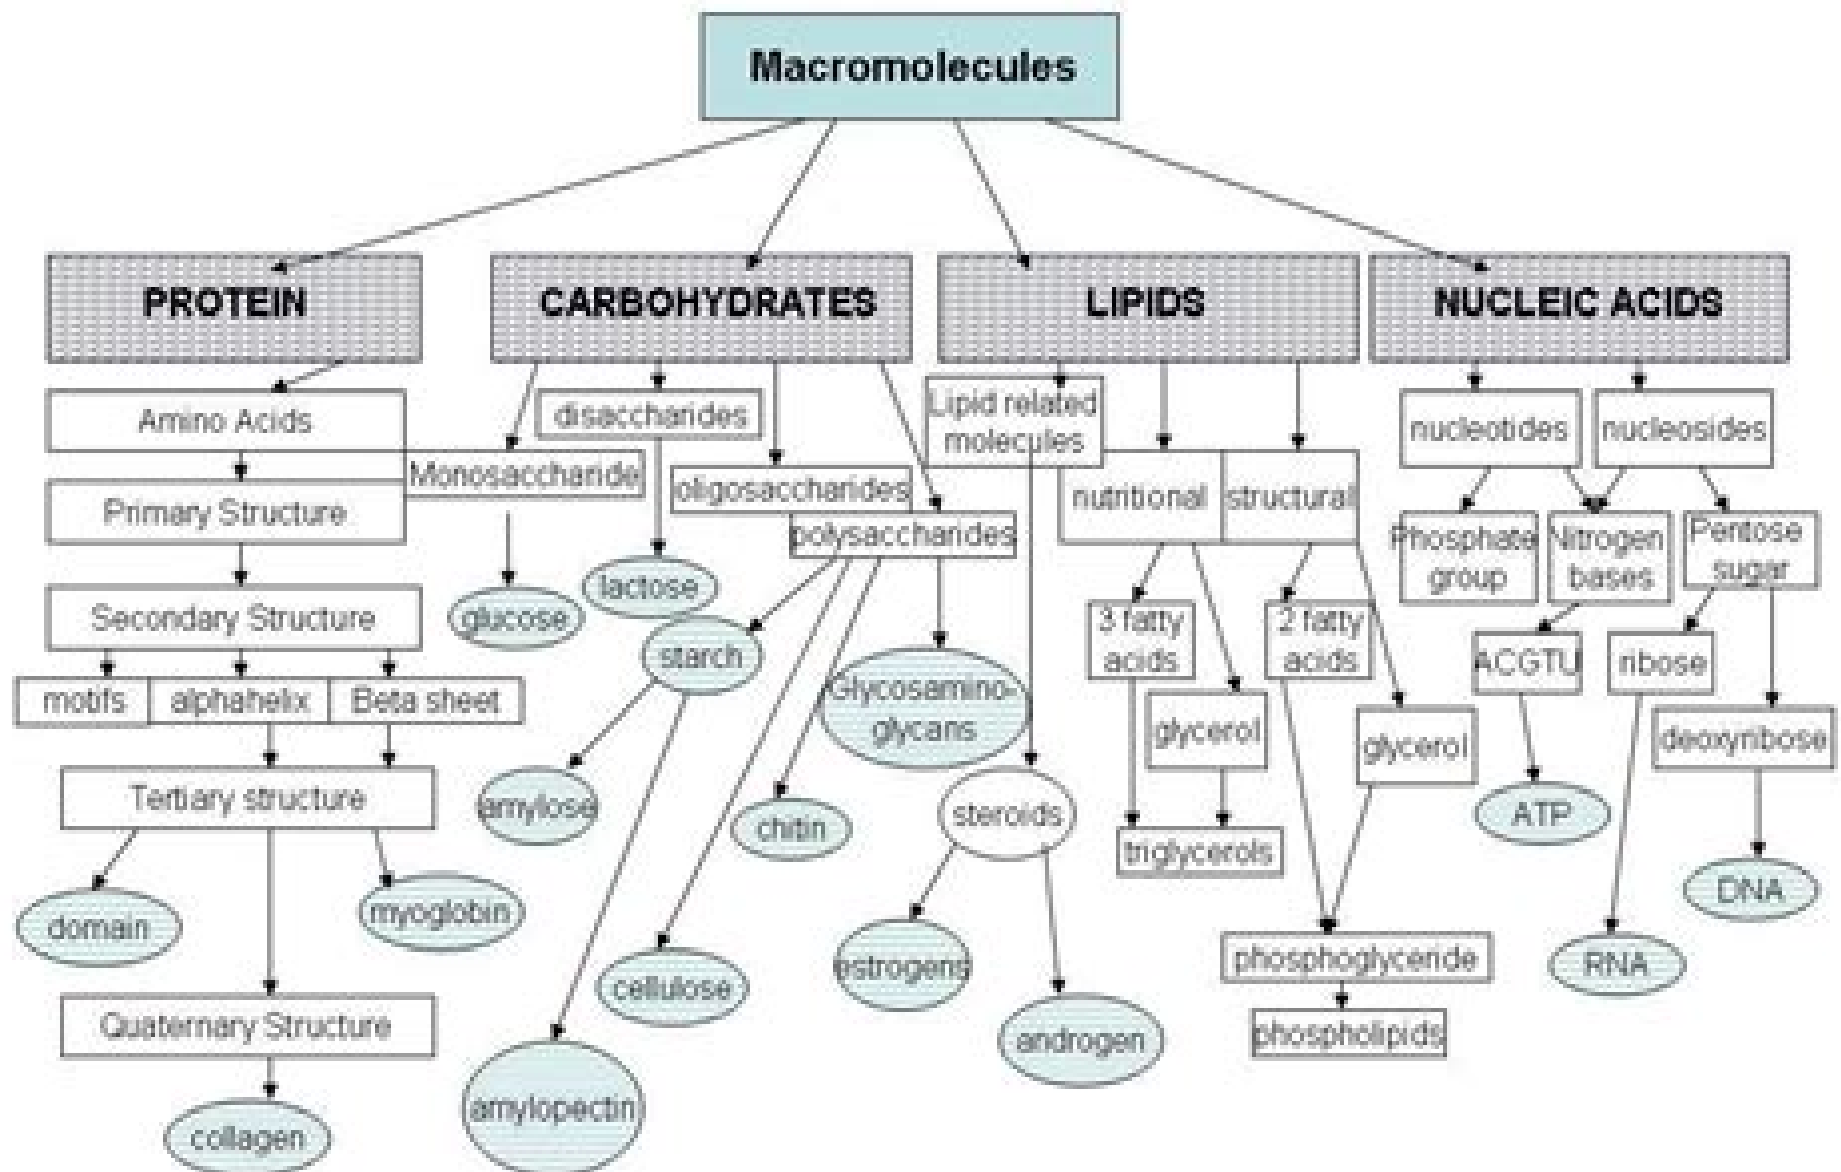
Macromolecules

PROTEIN

CARBOHYDRATES

LIPIDS

NUCLEIC ACIDS

Amino Acids

Primary Structure

Secondary Structure

motifs

alphahelix

Beta sheet

Tertiary structure

domain

myoglobin

Quaternary Structure

collagen

disaccharides

Monosaccharide

oligosaccharides

polysaccharides

glucose

lactose

starch

amylose

amylopectin

cellulose

chitin

Glycosamino-glycans

Lipid related molecules

steroids

estrogens

androgen

nutritional

structural

3 fatty acids

glycerol

triglycerols

2 fatty acids

glycerol

phosphoglyceride

phospholipids

nucleotides

nucleosides

Phosphate group

Nitrogen bases

Pentose sugar

ACGTU

ATP

ribose

RNA

deoxyribose

DNA